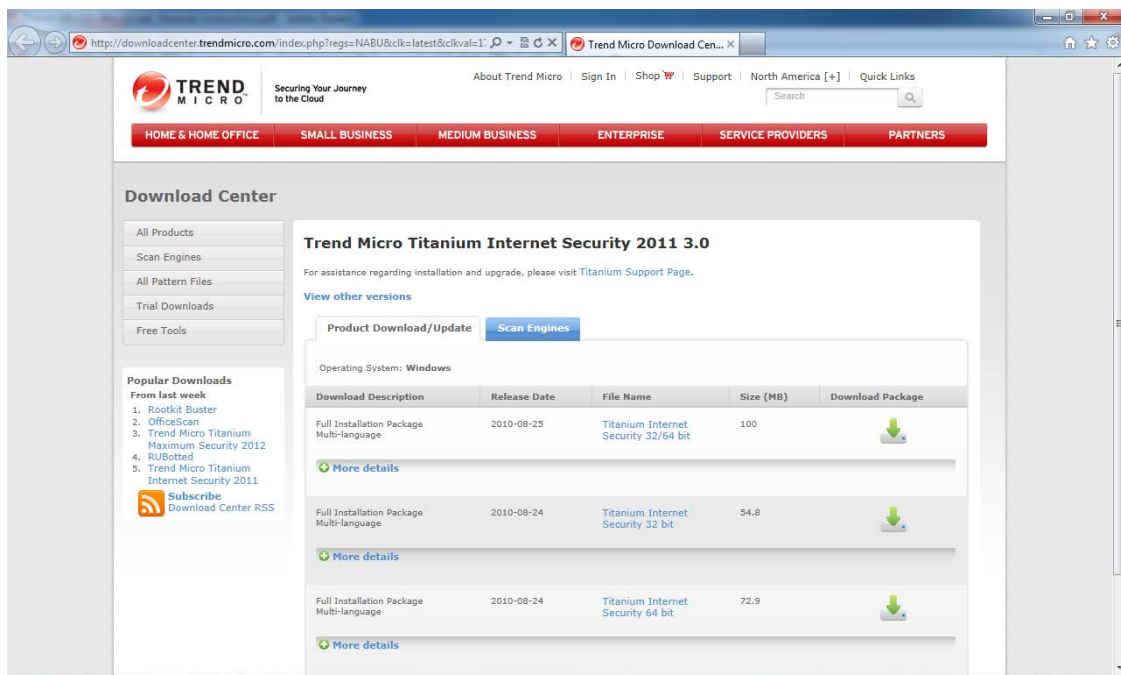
http://downloadcenter.trendmicro.com/index.php?regs=NABU&clk=latest&clkval=1

Trend Micro Download Cen...

TREND MICRO

Securing Your Journey to the Cloud

About Trend Micro | Sign In | Shop | Support | North America [+] | Quick Links

Search

HOME & HOME OFFICE | SMALL BUSINESS | MEDIUM BUSINESS | ENTERPRISE | SERVICE PROVIDERS | PARTNERS

Download Center

All Products
Scan Engines
All Pattern Files
Trial Downloads
Free Tools

Popular Downloads
From last week
1. Rootkit Buster
2. OfficeScan
3. Trend Micro Titanium Maximum Security 2012
4. RUBotted
5. Trend Micro Titanium Internet Security 2011

Subscribe
Download Center RSS

Trend Micro Titanium Internet Security 2011 3.0

For assistance regarding installation and upgrade, please visit Titanium Support Page.

View other versions

Product Download/Update | Scan Engines

Operating System: Windows

| Download Description | Release Date | File Name | Size (MB) | Download Package |
|---|---|---|---|---|
| Full Installation Package Multi-language | 2010-08-25 | Titanium Internet Security 32/64 bit | 100 | |
| Full Installation Package Multi-language | 2010-08-24 | Titanium Internet Security 32 bit | 54.8 | |
| Full Installation Package Multi-language | 2010-08-24 | Titanium Internet Security 64 bit | 72.9 | |

More details

More details

More details